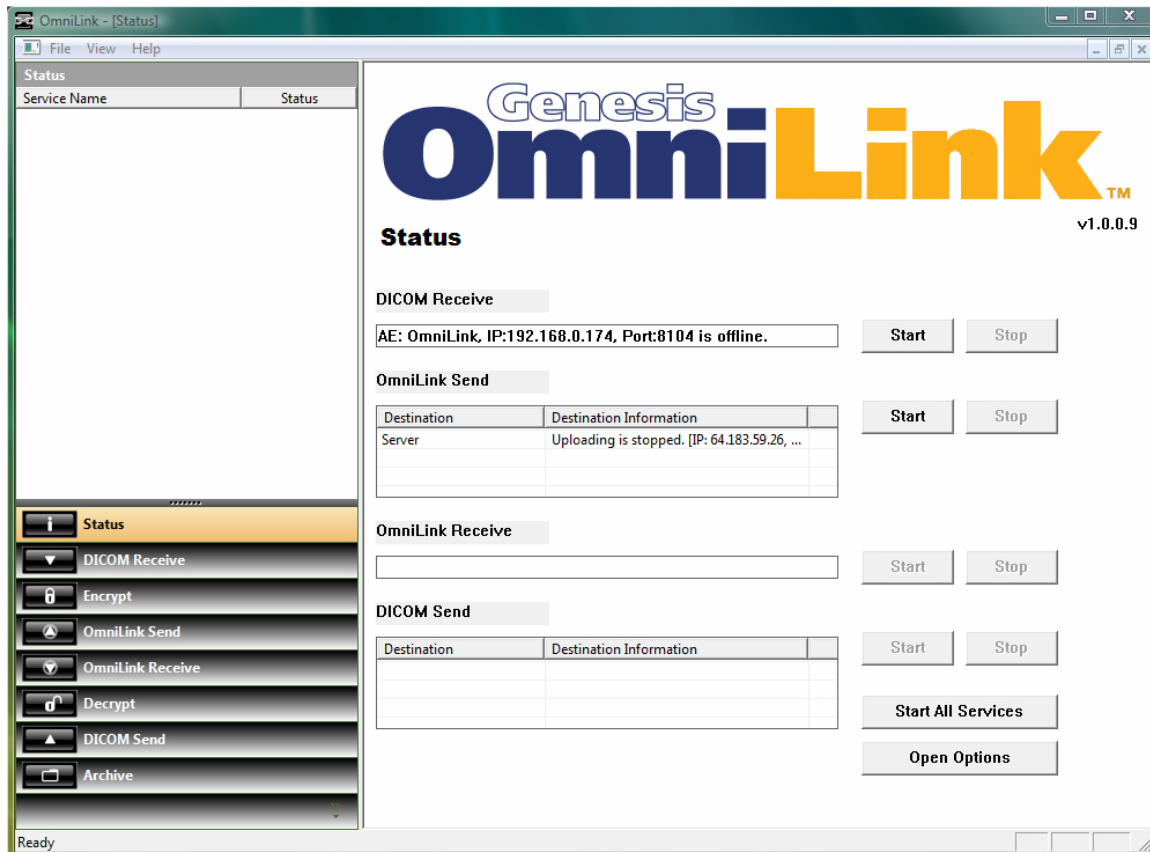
OmniLink - [Status]

File View Help

Status

| Service Name | Status |
|---|---|

Status
DICOM Receive
Encrypt
OmniLink Send
OmniLink Receive
Decrypt
DICOM Send
Archive

Genesis OmniLink™

v1.0.0.9

Status

DICOM Receive

AE: OmniLink, IP:192.168.0.174, Port:8104 is offline.

Start Stop

OmniLink Send

| Destination | Destination Information |
|---|---|
| Server | Uploading is stopped. [IP: 64.183.59.26, ... |

Start Stop

OmniLink Receive

Start Stop

DICOM Send

| Destination | Destination Information |
|---|---|

Start Stop

Start All Services

Open Options

Ready